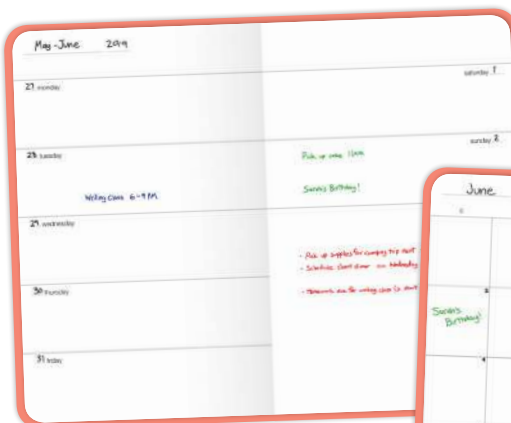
May - June 2019

27 monday

28 tuesday

Writing Class 6-9 PM

29 wednesday

30 thursday

31 friday

saturday 1

sunday 2

Pick up cake 10am

Sarah's Birthday!

- Pick up supplies for camping trip next
- Schedule client dinner on Wednesday
- Homework due for writing class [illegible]

June

Sarah's Birthday!